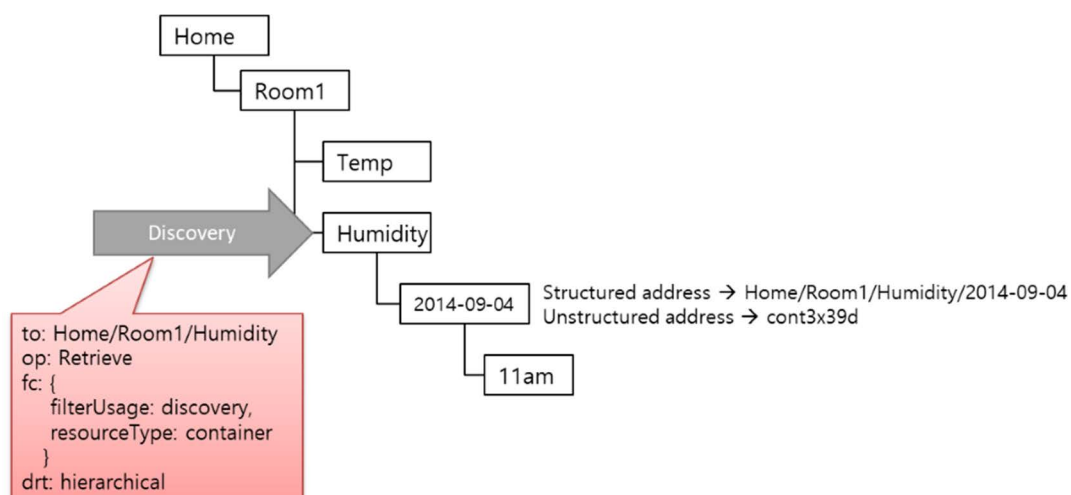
Home
Room1
Temp
Discovery
Humidity
2014-09-04
Structured address → Home/Room1/Humidity/2014-09-04
Unstructured address → cont3x39d
11am

to: Home/Room1/Humidity
op: Retrieve
fc: {
filterUsage: discovery,
resourceType: container
}
drt: hierarchical